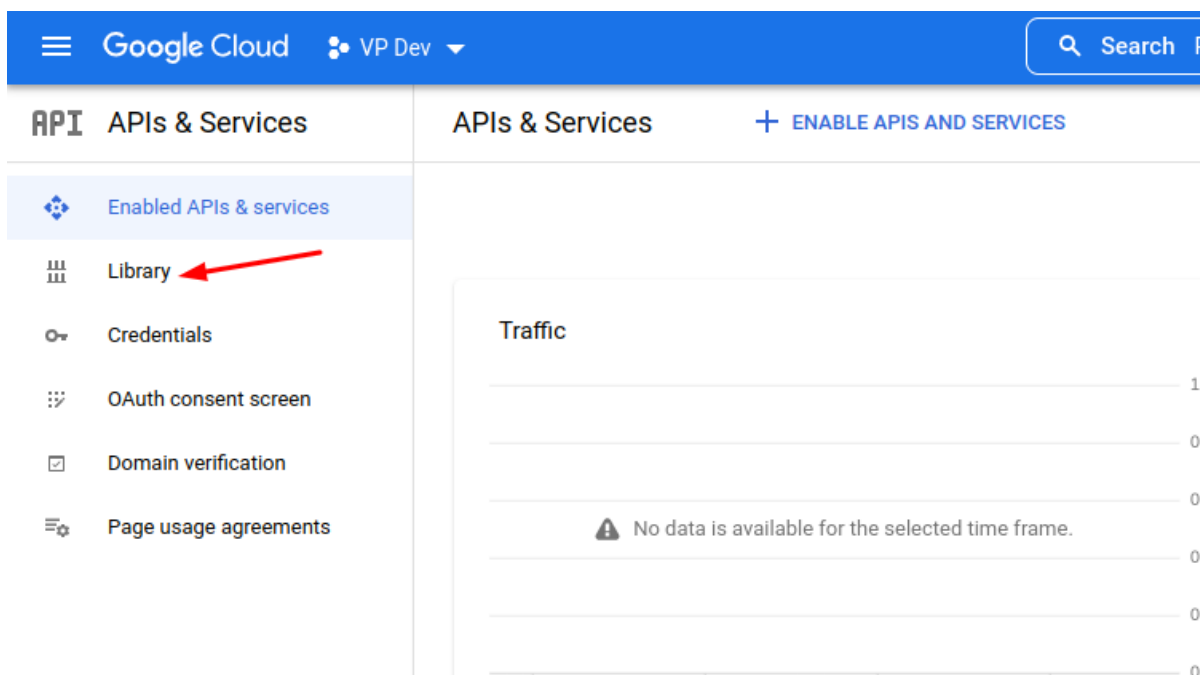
Google Cloud VP Dev

Search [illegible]

API APIs & Services

APIs & Services

+ ENABLE APIS AND SERVICES

Enabled APIs & services

Library

Credentials

OAuth consent screen

Domain verification

Page usage agreements

Traffic

1

0

0

0

0

0

No data is available for the selected time frame.